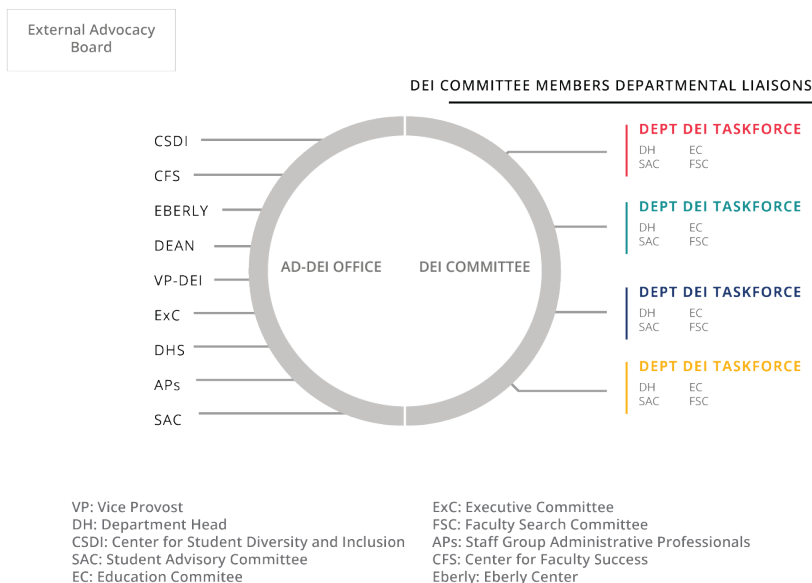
External Advocacy Board

DEI COMMITTEE MEMBERS DEPARTMENTAL LIAISONS

CSDI
CFS
EBERLY
DEAN
VP-DEI
ExC
DHS
APs
SAC

AD-DEI OFFICE

DEI COMMITTEE

DEPT DEI TASKFORCE
DH EC
SAC FSC

DEPT DEI TASKFORCE
DH EC
SAC FSC

DEPT DEI TASKFORCE
DH EC
SAC FSC

DEPT DEI TASKFORCE
DH EC
SAC FSC

VP: Vice Provost
DH: Department Head
CSDI: Center for Student Diversity and Inclusion
SAC: Student Advisory Committee
EC: Education Commitee

ExC: Executive Committee
FSC: Faculty Search Committee
APs: Staff Group Administrative Professionals
CFS: Center for Faculty Success
Eberly: Eberly Center